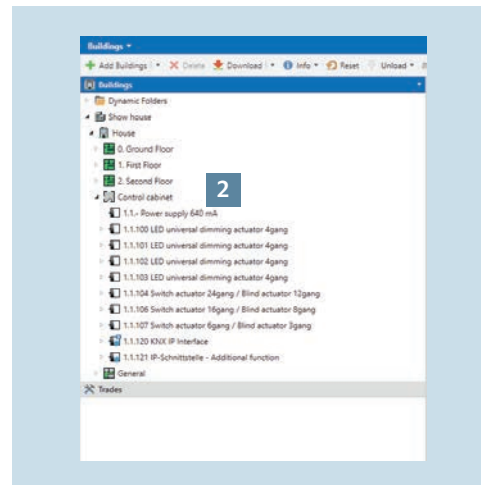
Buildings ▾

Add Buildings ▾ Delete Download ▾ Info ▾ Reset Unload ▾

Buildings

Dynamic Folders
Show house
House
0. Ground Floor
1. First Floor
2. Second Floor
2
Control cabinet
1.1.- Power supply 640 mA
1.1.100 LED universal dimming actuator 4gang
1.1.101 LED universal dimming actuator 4gang
1.1.102 LED universal dimming actuator 4gang
1.1.103 LED universal dimming actuator 4gang
1.1.104 Switch actuator 24gang / Blind actuator 12gang
1.1.106 Switch actuator 16gang / Blind actuator 8gang
1.1.107 Switch actuator 6gang / Blind actuator 3gang
1.1.120 KNX IP Interface
1.1.121 IP-Schnittstelle - Additional function
General
Trades